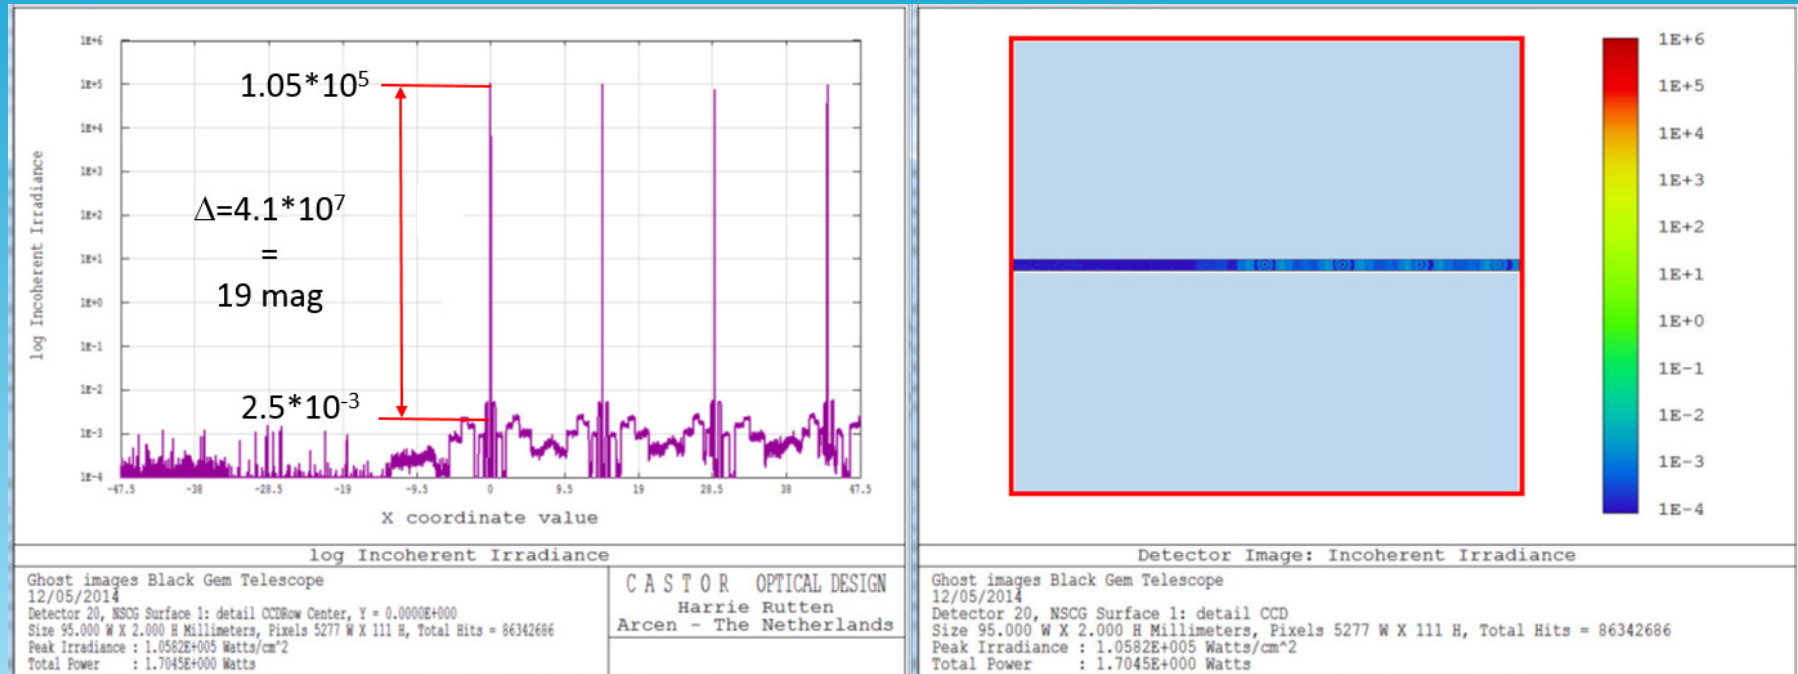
1E+6
1E+5
1E+4
1E+3
1E+2
1E+1
1E+0
1E-1
1E-2
1E-3
1E-4

log Incoherent Irradiance

$1.05*10^5$

$\Delta=4.1*10^7$
=
19 mag

$2.5*10^{-3}$

-47.5 -38 -28.5 -19 -9.5 0 9.5 19 28.5 38 47.5

X coordinate value

log Incoherent Irradiance

Ghost images Black Gem Telescope
12/05/2014
Detector 20, NSCG Surface 1: detail CCDRow Center, Y = 0.0000E+000
Size 95.000 W X 2.000 H Millimeters, Pixels 5277 W X 111 H, Total Hits = 86342686
Peak Irradiance : 1.0582E+005 Watts/cm^2
Total Power : 1.7045E+000 Watts

CASTOR OPTICAL DESIGN
Harrie Rutten
Arcen - The Netherlands

1E+6
1E+5
1E+4
1E+3
1E+2
1E+1
1E+0
1E-1
1E-2
1E-3
1E-4

Detector Image: Incoherent Irradiance

Ghost images Black Gem Telescope
12/05/2014
Detector 20, NSCG Surface 1: detail CCD
Size 95.000 W X 2.000 H Millimeters, Pixels 5277 W X 111 H, Total Hits = 86342686
Peak Irradiance : 1.0582E+005 Watts/cm^2
Total Power : 1.7045E+000 Watts